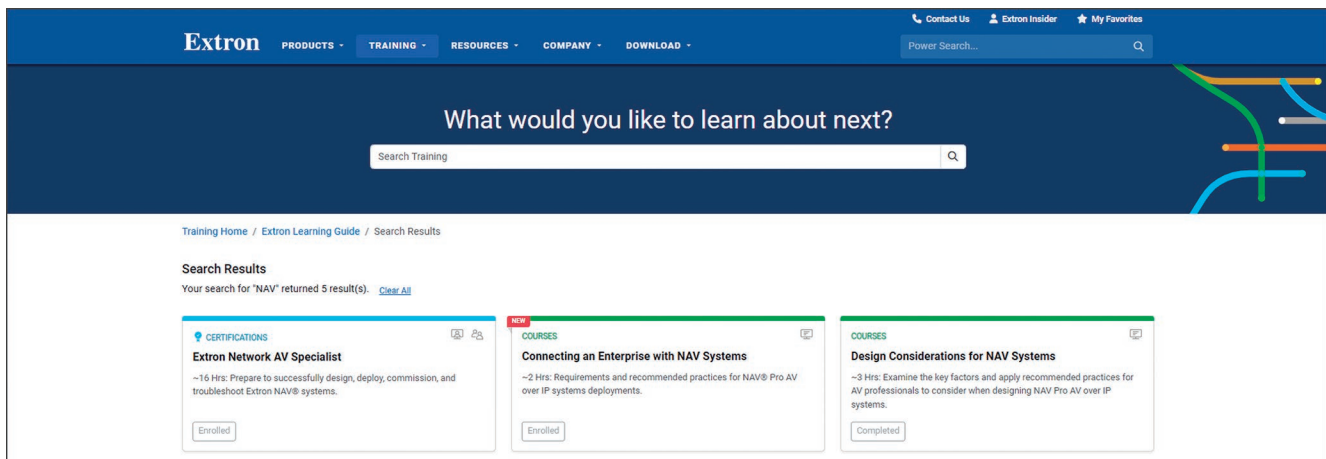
Contact Us Extron Insider My Favorites

Extron PRODUCTS TRAINING RESOURCES COMPANY DOWNLOAD

Power Search...

What would you like to learn about next?

Search Training

Training Home / Extron Learning Guide / Search Results

Search Results

Your search for "NAV" returned 5 result(s). Clear All

CERTIFICATIONS

Extron Network AV Specialist

~16 Hrs: Prepare to successfully design, deploy, commission, and troubleshoot Extron NAV® systems.

Enrolled

NEW

COURSES

Connecting an Enterprise with NAV Systems

~2 Hrs: Requirements and recommended practices for NAV® Pro AV over IP systems deployments.

Enrolled

COURSES

Design Considerations for NAV Systems

~3 Hrs: Examine the key factors and apply recommended practices for AV professionals to consider when designing NAV Pro AV over IP systems.

Completed